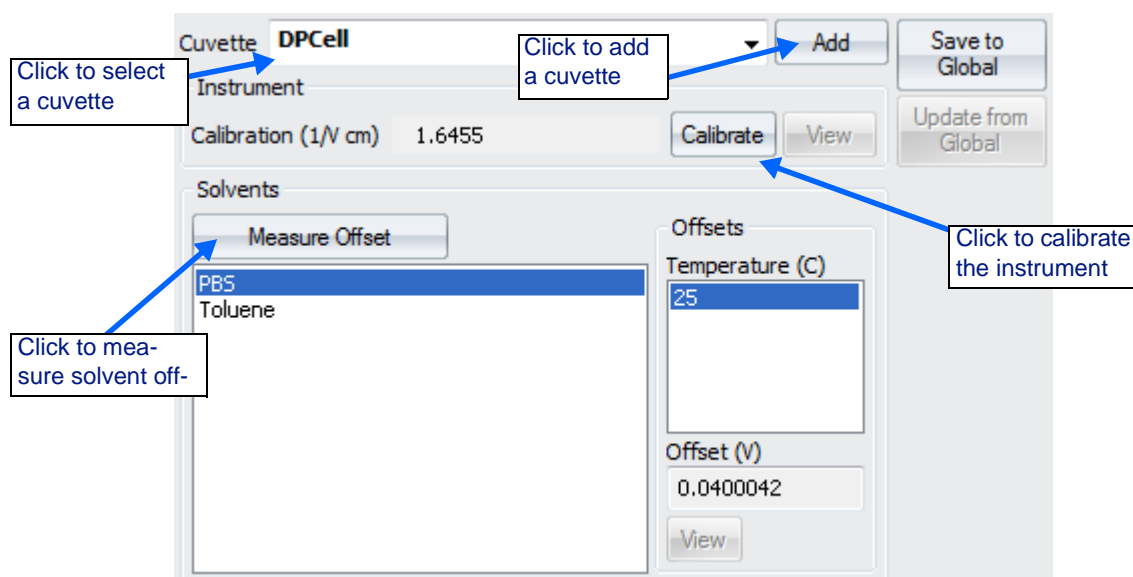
Cuvette DPCell

Click to select a cuvette

Click to add a cuvette

Add

Save to Global

Instrument

Calibration (1/V cm) 1.6455

Calibrate

View

Update from Global

Solvents

Measure Offset

Offsets

Click to calibrate the instrument

Temperature (C)

PBS

Toluene

25

Click to measure solvent off-

Offset (V)

0.0400042

View